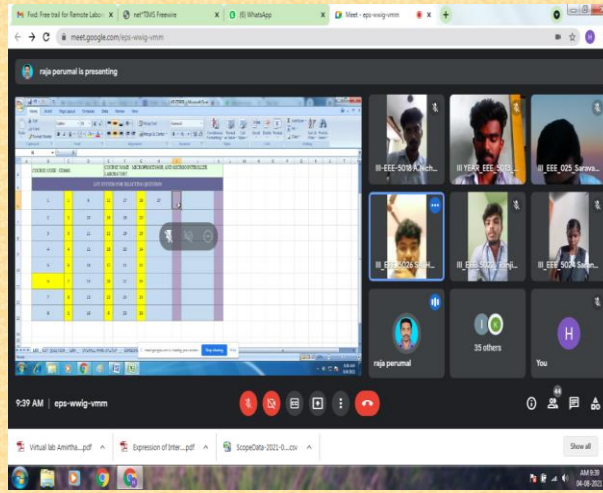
Fwd: Free trail for Remote Labo ×
net"TIMS Freewire ×
(8) WhatsApp ×
Meet - eps-wwig-vmm ×
+

meet.google.com/eps-wwig-vmm

raja perumal is presenting

COURSE CODE : EE8681
COURSE NAME : MICROPROCESSOR AND MICROCONTROLLER LABORATORY
LOT SYSTEM FOR SELECTION QUESTION

| 1 | 2 | 8 | 13 | 27 | 25 |
|---|---|---|---|---|---|
| 2 | 3 | 12 | 15 | 28 | 31 |
| 3 | 5 | 13 | 18 | 28 | 30 |
| 4 | 6 | 12 | 21 | 29 | 31 |
| 5 | 4 | 14 | 17 | 26 | 30 |
| 6 | 7 | 13 | 19 | 27 | 32 |
| 7 | 8 | 13 | 23 | 28 | 31 |
| 8 | 9 | 14 | 24 | 30 | 32 |

III-EEE-5018 A...ich...
III YEAR_EEE_5025...
III_EEE_025 Sarava...
III_EEE_5026 S...
III_EEE_5029...
III_EEE_5034 Saran...
raja perumal
35 others
You
H

9:39 AM | eps-wwig-vmm

Virtual lab Amirtha....pdf
Expression of Inter....pdf
ScopeData-2021-0....csv
Show all

AM 9:39
04-08-2021